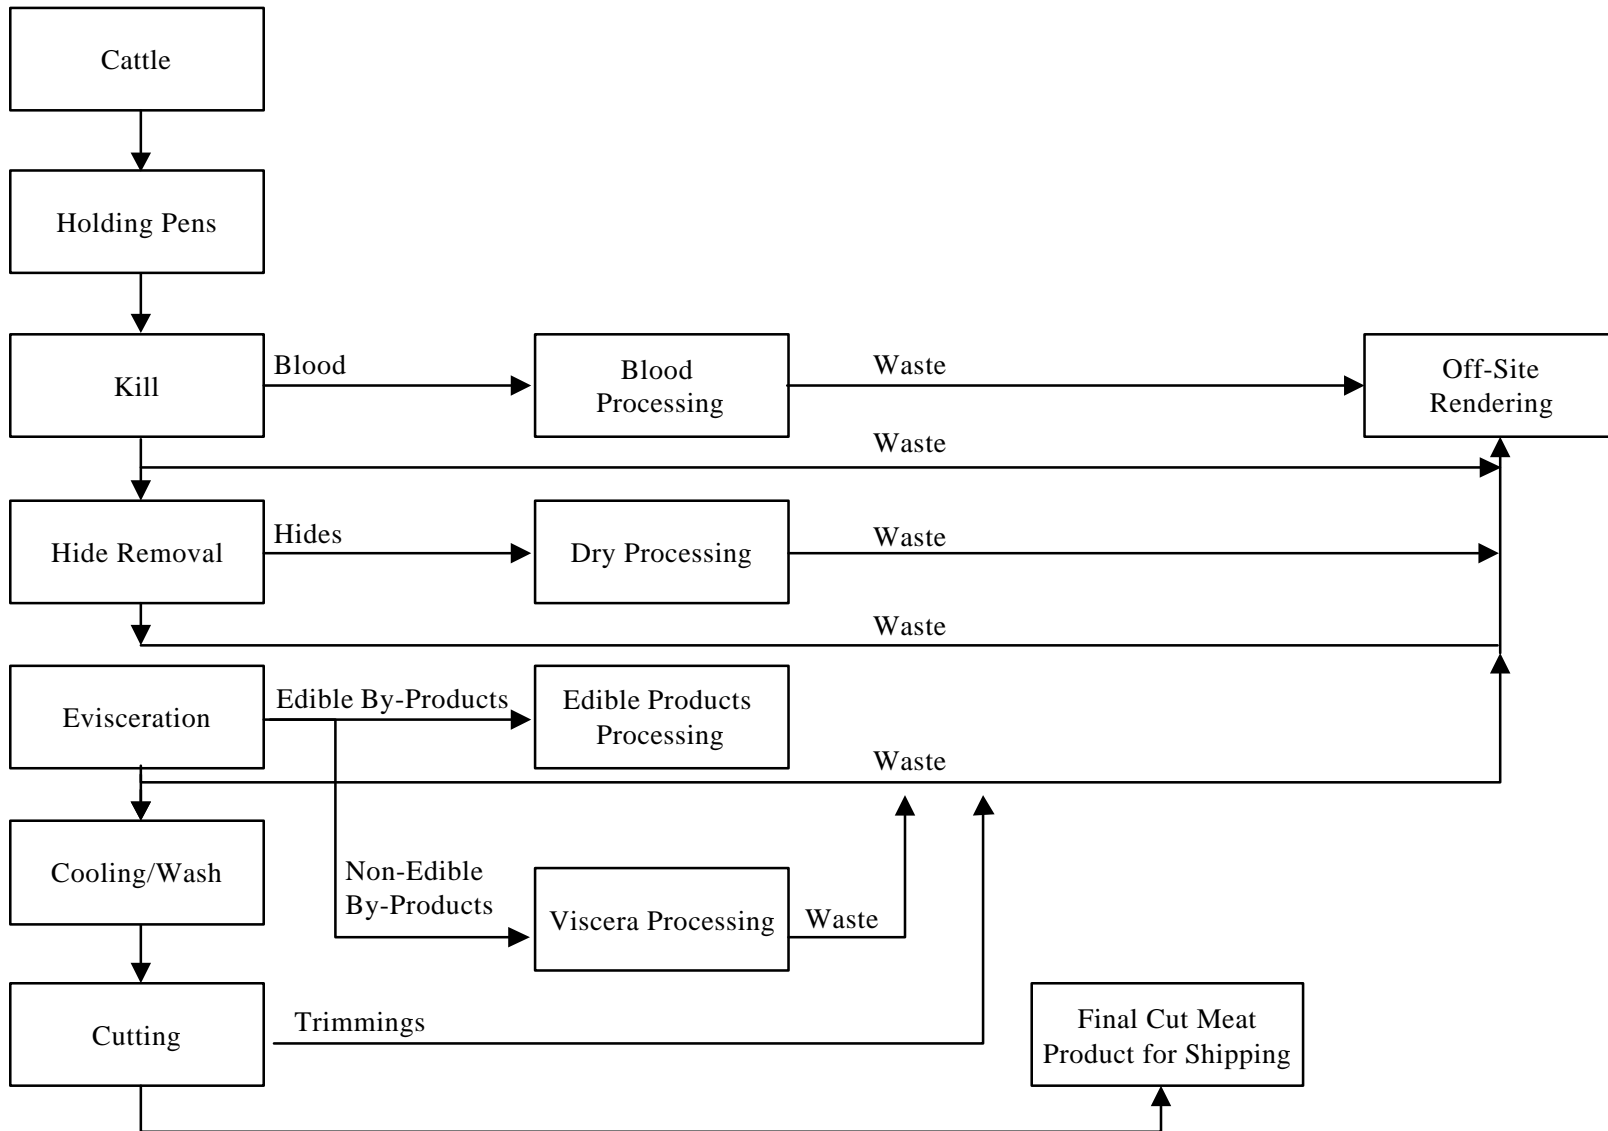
Cattle

Holding Pens

Kill

Blood

Blood Processing

Waste

Off-Site Rendering

Waste

Hide Removal

Hides

Dry Processing

Waste

Waste

Evisceration

Edible By-Products

Edible Products Processing

Waste

Cooling/Wash

Non-Edible By-Products

Viscera Processing

Waste

Cutting

Trimmings

Final Cut Meat Product for Shipping